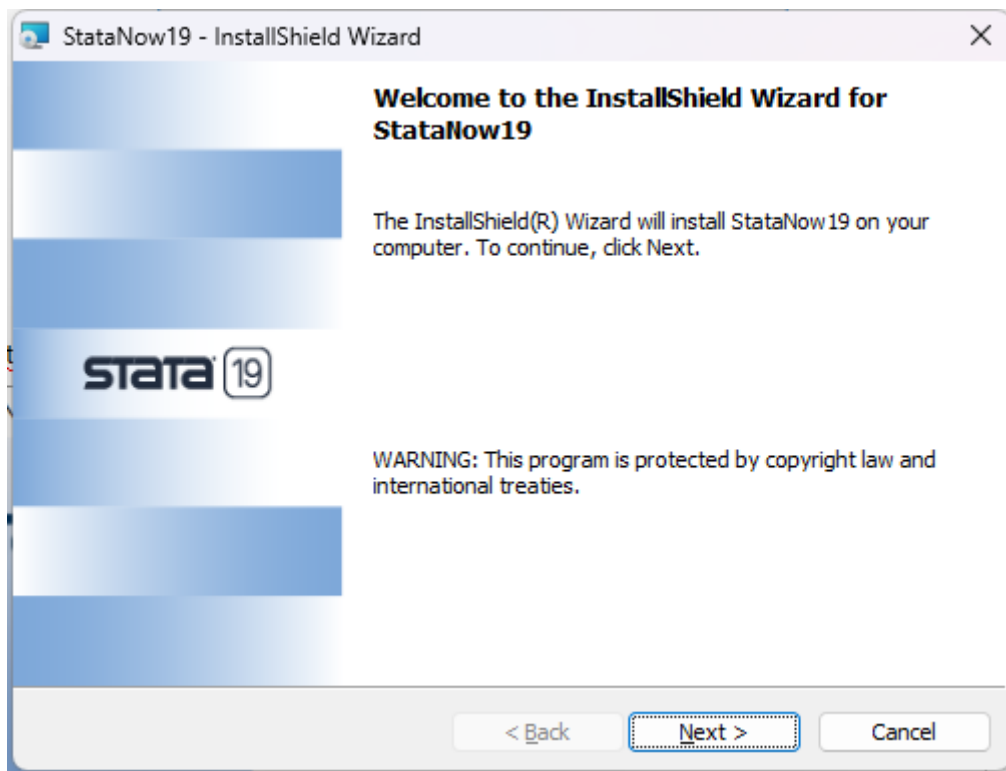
StataNow19 - InstallShield Wizard

×

Welcome to the InstallShield Wizard for StataNow19

The InstallShield(R) Wizard will install StataNow19 on your computer. To continue, click Next.

stata 19

WARNING: This program is protected by copyright law and international treaties.

< Back

Next >

Cancel